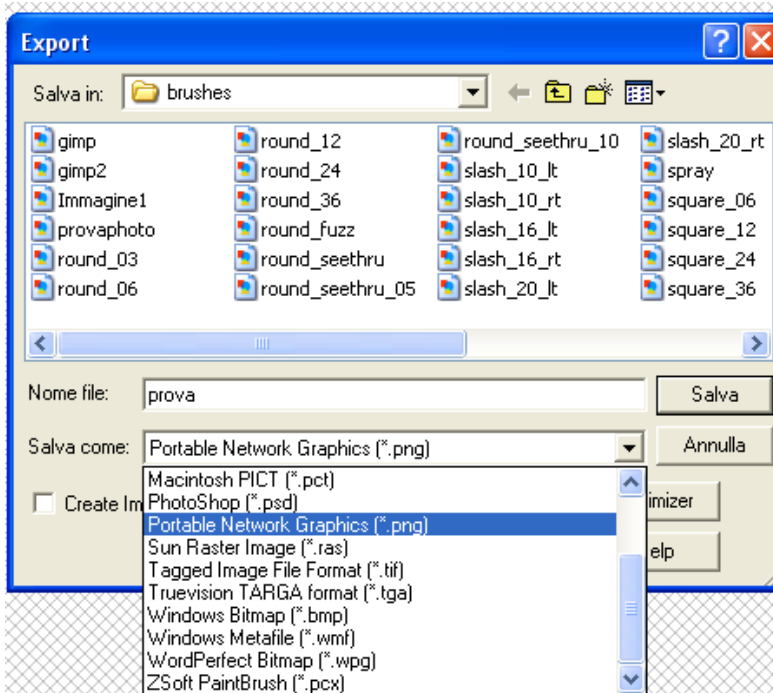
Export

Salva in: brushes

gimp
gimp2
Immagine1
provaphoto
round_03
round_06
round_12
round_24
round_36
round_fuzz
round_seethru
round_seethru_05
round_seethru_10
slash_10_lt
slash_10_rt
slash_16_lt
slash_16_rt
slash_20_lt
slash_20_rt
spray
square_06
square_12
square_24
square_36

Nome file: prova
Salva

Salva come: Portable Network Graphics (*.png)
Annulla

Create Im
imizer
elp

Macintosh PICT (*.pct)
PhotoShop (*.psd)
Portable Network Graphics (*.png)
Sun Raster Image (*.ras)
Tagged Image File Format (*.tif)
Truevision TARGA format (*.tga)
Windows Bitmap (*.bmp)
Windows Metafile (*.wmf)
WordPerfect Bitmap (*.wpg)
ZSoft PaintBrush (*.pcx)